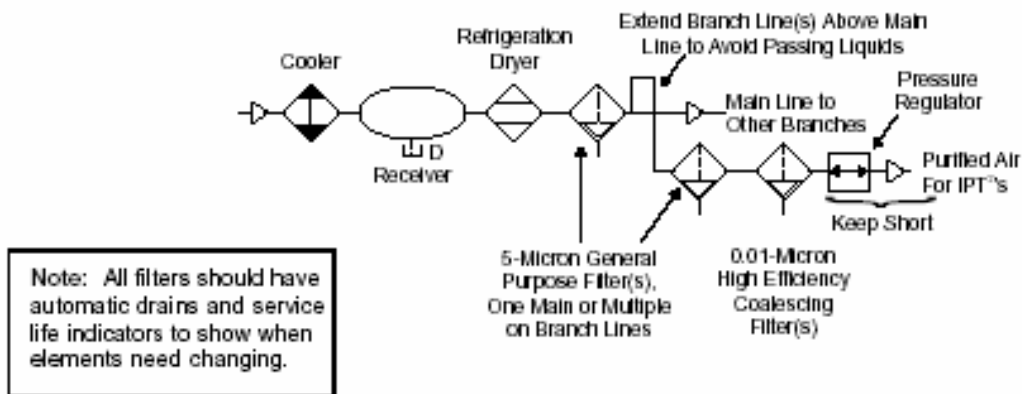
Extend Branch Line(s) Above Main Line to Avoid Passing Liquids

Cooler

Refrigeration Dryer

Pressure Regulator

Main Line to Other Branches

Purified Air For IPT®'s

D

Receiver

Keep Short

5-Micron General Purpose Filter(s), One Main or Multiple on Branch Lines

0.01-Micron High Efficiency Coalescing Filter(s)

Note: All filters should have automatic drains and service life indicators to show when elements need changing.